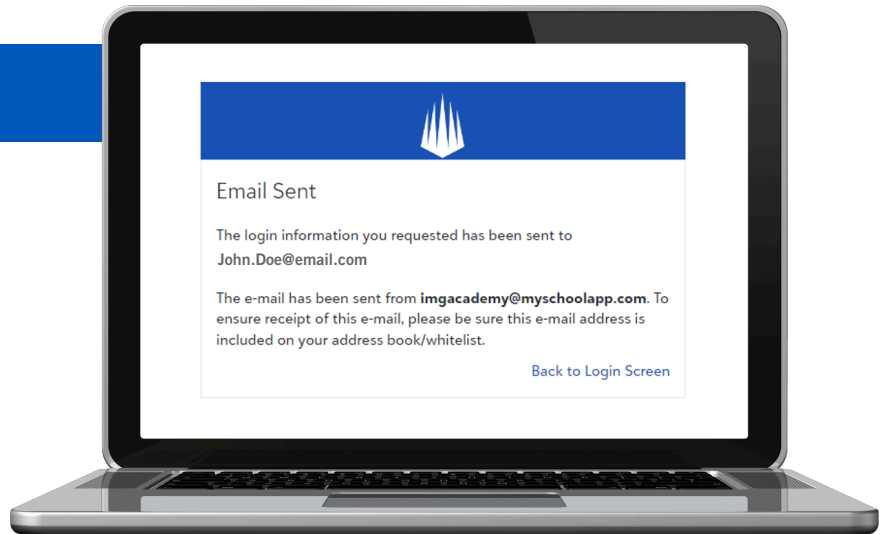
Email Sent

The login information you requested has been sent to
**John.Doe@email.com**

The e-mail has been sent from **imgacademy@myschoolapp.com**. To ensure receipt of this e-mail, please be sure this e-mail address is included on your address book/whitelist.

Back to Login Screen